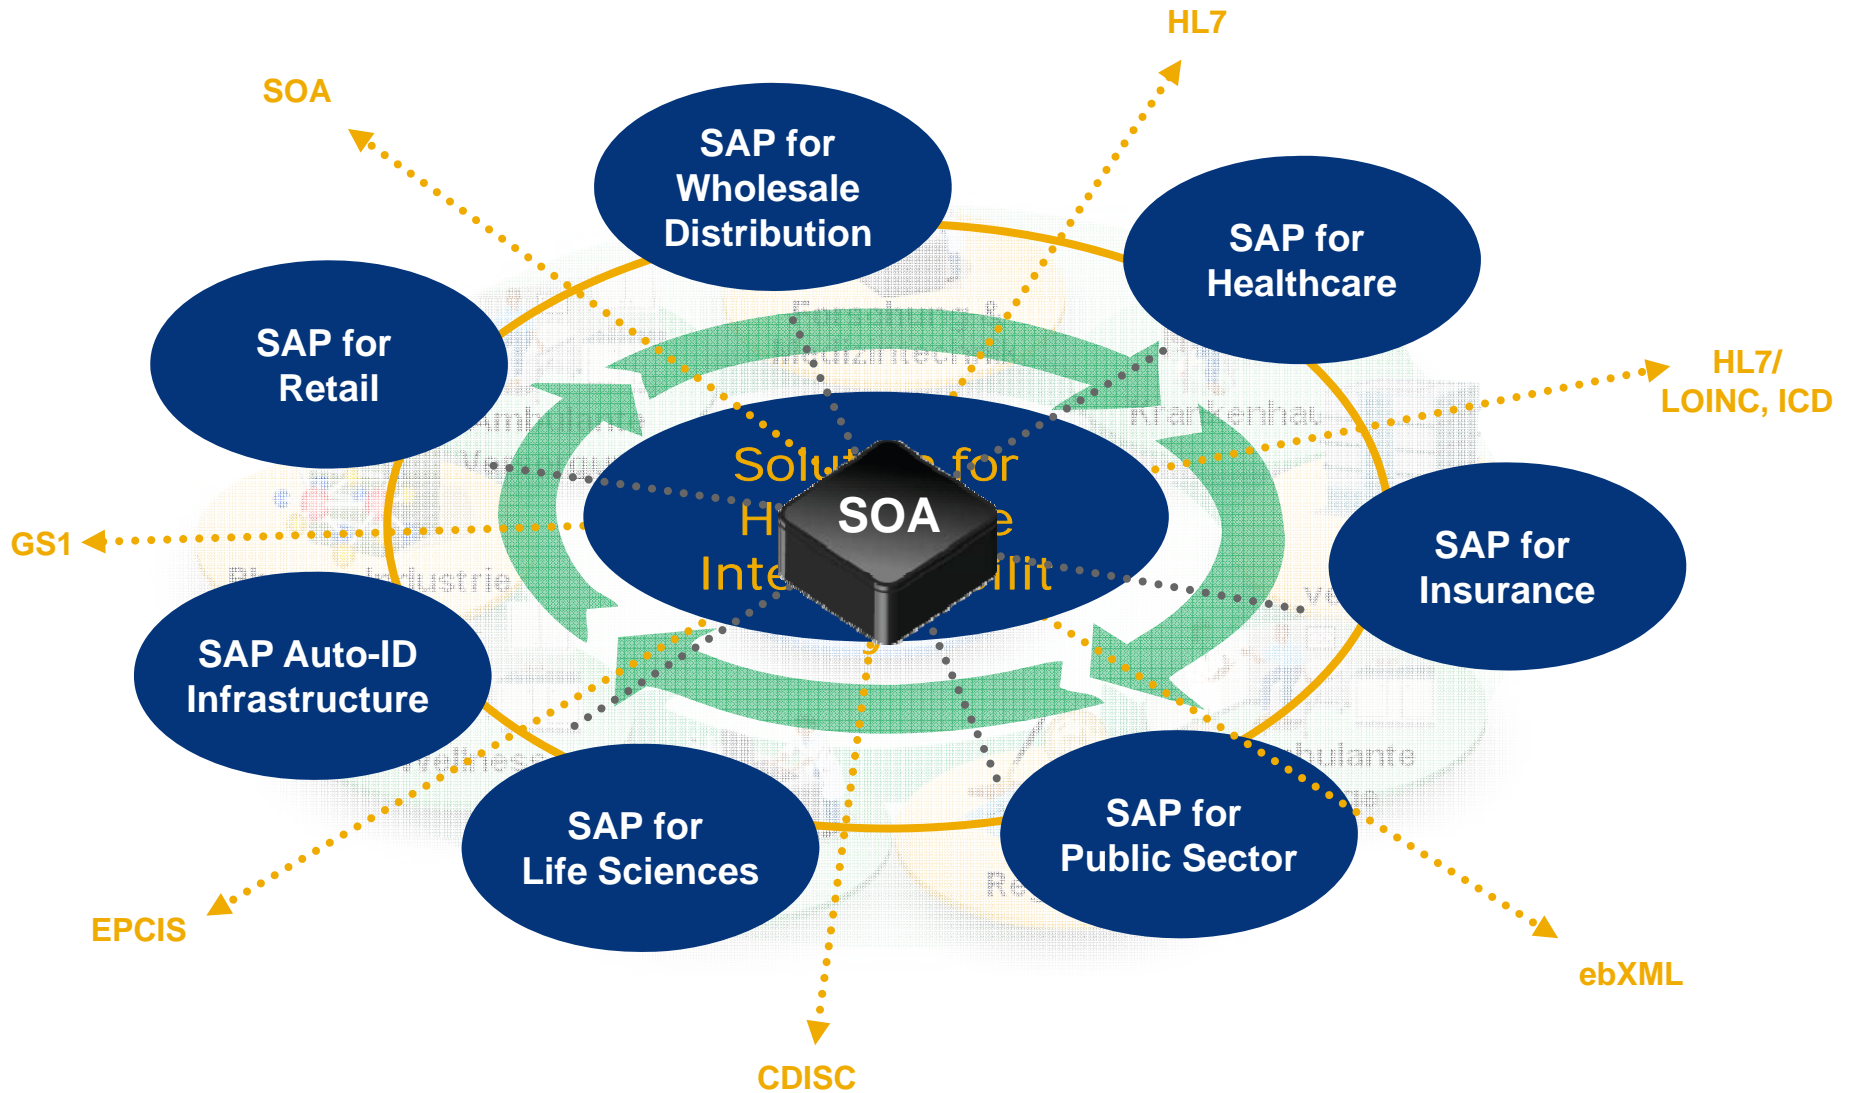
HL7

SOA

SAP for Wholesale Distribution

SAP for Healthcare

SAP for Retail

HL7/ LOINC, ICD

Solu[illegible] for H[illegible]e Inte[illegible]ilit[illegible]

SOA

GS1

SAP for Insurance

SAP Auto-ID Infrastructure

SAP for Life Sciences

SAP for Public Sector

EPCIS

ebXML

CDISC